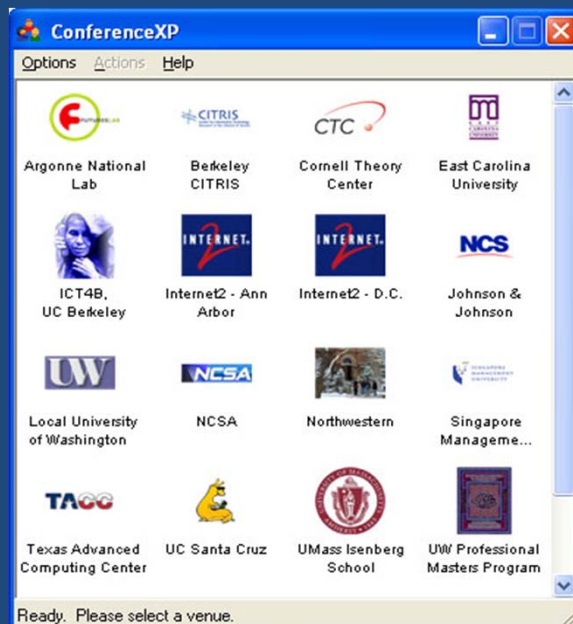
ConferenceXP

Options Actions Help

FUTURESLAB
Argonne National Lab

CITRIS
Berkeley CITRIS

CTC
Cornell Theory Center

EAST CAROLINA UNIVERSITY
East Carolina University

ICT4B, UC Berkeley

INTERNET 2
Internet2 - Ann Arbor

INTERNET 2
Internet2 - D.C.

NCS
Johnson & Johnson

UW
Local University of Washington

NCSA
NCSA

Northwestern

SINGAPORE MANAGEMENT UNIVERSITY
Singapore Manageme...

TACC
Texas Advanced Computing Center

UC Santa Cruz

UMass Isenberg School

UW Professional Masters Program

Ready. Please select a venue.